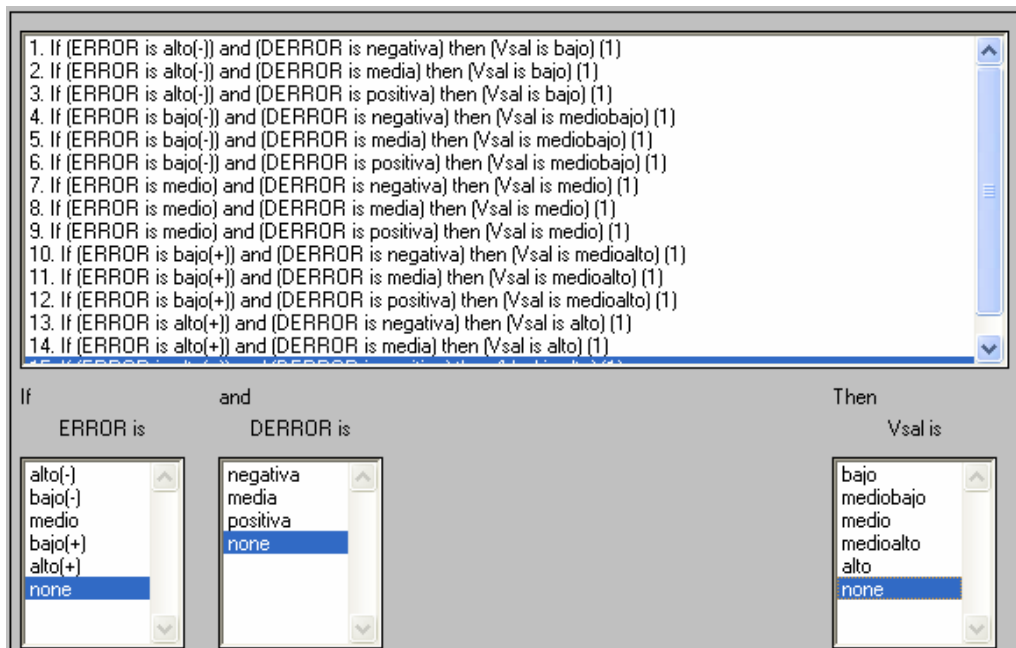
1. If (ERROR is alto(-)) and (DERROR is negativa) then (Vsal is bajo) (1)
2. If (ERROR is alto(-)) and (DERROR is media) then (Vsal is bajo) (1)
3. If (ERROR is alto(-)) and (DERROR is positiva) then (Vsal is bajo) (1)
4. If (ERROR is bajo(-)) and (DERROR is negativa) then (Vsal is mediobajo) (1)
5. If (ERROR is bajo(-)) and (DERROR is media) then (Vsal is mediobajo) (1)
6. If (ERROR is bajo(-)) and (DERROR is positiva) then (Vsal is mediobajo) (1)
7. If (ERROR is medio) and (DERROR is negativa) then (Vsal is medio) (1)
8. If (ERROR is medio) and (DERROR is media) then (Vsal is medio) (1)
9. If (ERROR is medio) and (DERROR is positiva) then (Vsal is medio) (1)
10. If (ERROR is bajo(+)) and (DERROR is negativa) then (Vsal is medioalto) (1)
11. If (ERROR is bajo(+)) and (DERROR is media) then (Vsal is medioalto) (1)
12. If (ERROR is bajo(+)) and (DERROR is positiva) then (Vsal is medioalto) (1)
13. If (ERROR is alto(+)) and (DERROR is negativa) then (Vsal is alto) (1)
14. If (ERROR is alto(+)) and (DERROR is media) then (Vsal is alto) (1)
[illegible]

If
ERROR is
alto(-)
bajo(-)
medio
bajo(+)
alto(+)
none

and
DERROR is
negativa
media
positiva
none

Then
Vsal is
bajo
mediobajo
medio
medioalto
alto
none